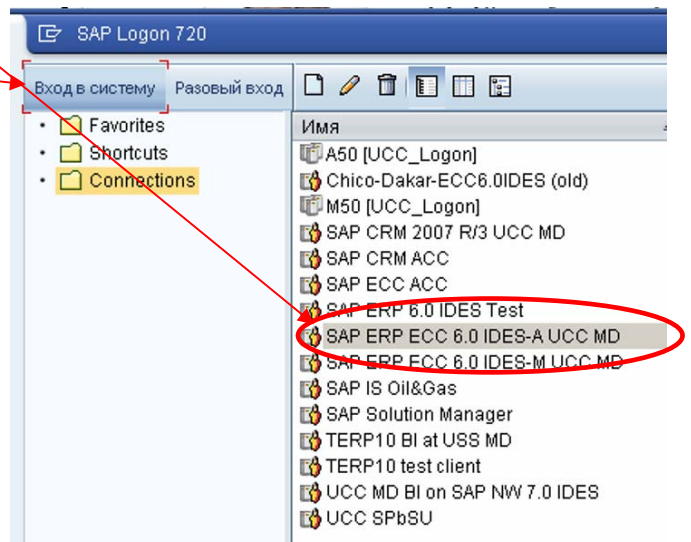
SAP Logon 720

Вход в систему
Разовый вход

Favorites
Shortcuts
Connections

Имя

A50 [UCC_Logon]
Chico-Dakar-ECC6.0IDES (old)
M50 [UCC_Logon]
SAP CRM 2007 R/3 UCC MD
SAP CRM ACC
SAP ECC ACC
SAP ERP 6.0 IDES Test
SAP ERP ECC 6.0 IDES-A UCC MD
SAP ERP ECC 6.0 IDES-M UCC MD
SAP IS Oil&Gas
SAP Solution Manager
TERP10 BI at USS MD
TERP10 test client
UCC MD BI on SAP NW 7.0 IDES
UCC SPbSU